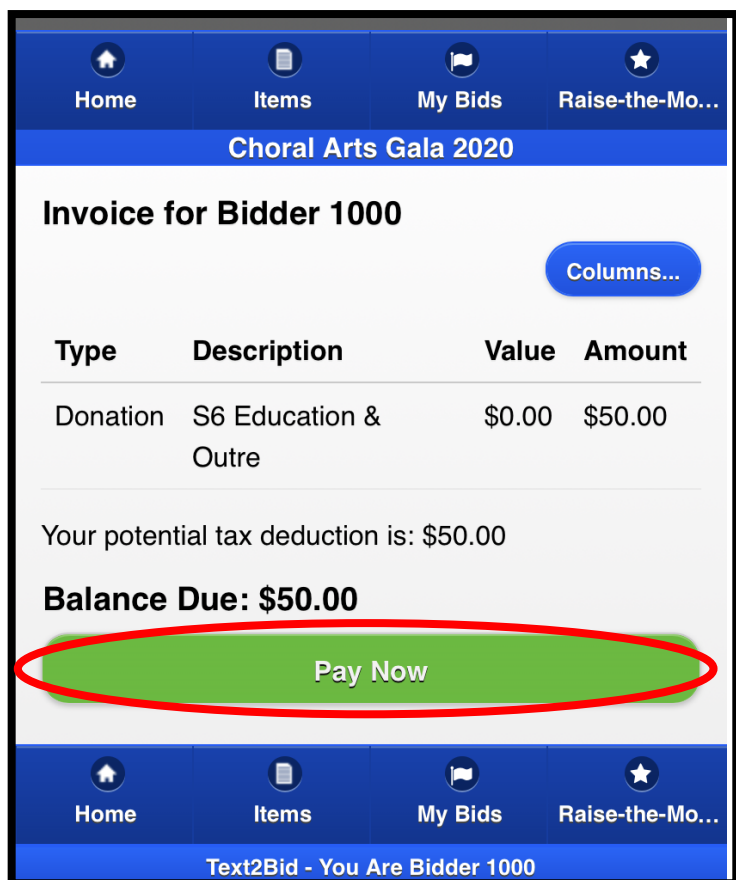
Home
Items
My Bids
Raise-the-Mo...

Choral Arts Gala 2020

Invoice for Bidder 1000

Columns...

| Type | Description | Value | Amount |
|---|---|---|---|
| Donation | S6 Education & Outre | $0.00 | $50.00 |

Your potential tax deduction is: $50.00

Balance Due: $50.00

Pay Now

Home
Items
My Bids
Raise-the-Mo...

Text2Bid - You Are Bidder 1000